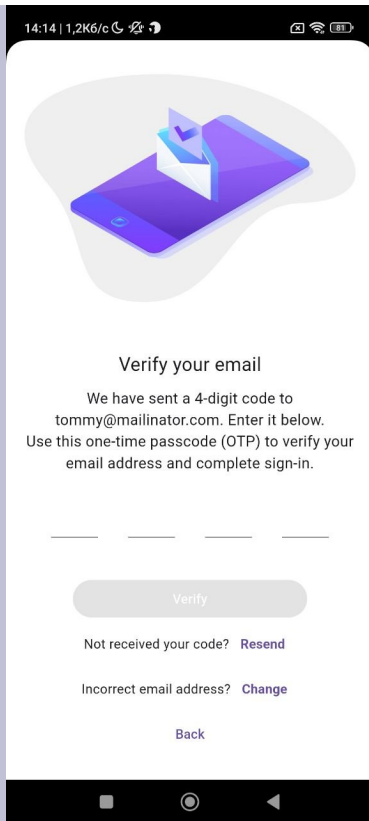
14:14 | 1,2K6/c

81

Verify your email

We have sent a 4-digit code to tommy@mailinator.com. Enter it below. Use this one-time passcode (OTP) to verify your email address and complete sign-in.

Verify

Not received your code? Resend

Incorrect email address? Change

Back